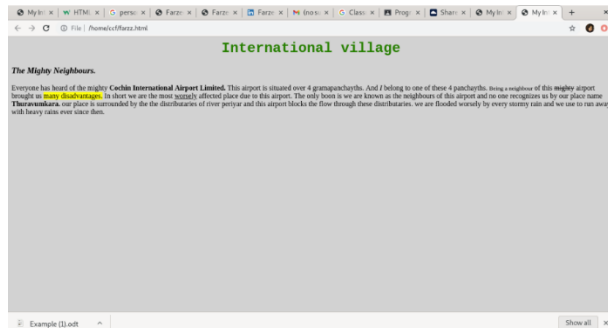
My In × | HTML × | G perso × | Farza × | Farza × | Farza × | (no su × | G Classi × | Progr × | Share × | My In × | My In × | +

File | /home/cs1/farzz.html

International village

The Mighty Neighbours.

Everyone has heard of the mighty Cochin International Airport Limited. This airport is situated over 4 gramapanchayths. And I belong to one of these 4 panchayths. Being a neighbour of this mighty airport brought us many disadvantages. In short we are the most worsely affected place due to this airport. The only boon is we are known as the neighbours of this airport and no one recognizes us by our place name Thuravumkara. our place is surrounded by the the distributaries of river periyar and this airport blocks the flow through these distributaries. we are flooded worsely by every stormy rain and we use to run away with heavy rains ever since then.

Example (1).odt

Show all